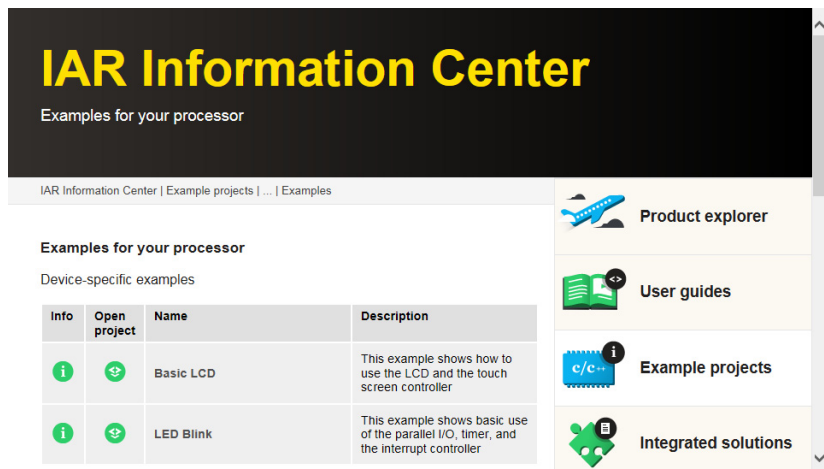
IAR Information Center

Examples for your processor

IAR Information Center | Example projects | ... | Examples

Examples for your processor

Device-specific examples

| Info | Open project | Name | Description |
|---|---|---|---|
| | | Basic LCD | This example shows how to use the LCD and the touch screen controller |
| | | LED Blink | This example shows basic use of the parallel I/O, timer, and the interrupt controller |

Product explorer

User guides

c/c++

Example projects

Integrated solutions